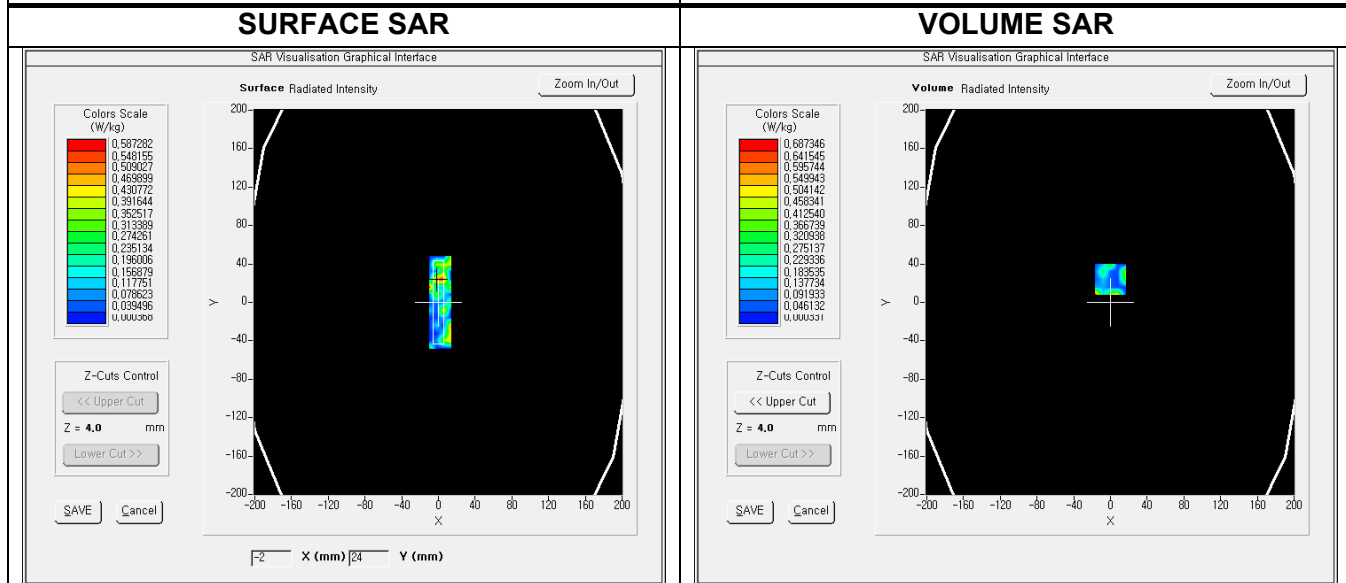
| SURFACE SAR | VOLUME SAR |
|---|---|

SAR Visualisation Graphical Interface

Surface Radiated Intensity

Zoom In/Out

Colors Scale (W/kg)

0,587282
0,548155
0,509027
0,469899
0,430772
0,391644
0,352517
0,313389
0,274261
0,235134
0,196006
0,156879
0,117751
0,078623
0,039496
0,000368

Z-Cuts Control

<< Upper Cut

Z = 4.0 mm

Lower Cut >>

SAVE

Cancel

200
160
120
80
40
0
-40
-80
-120
-160
-200

Y

-200 -160 -120 -80 -40 0 40 80 120 160 200

X

-2 X (mm) 24 Y (mm)

SAR Visualisation Graphical Interface

Volume Radiated Intensity

Zoom In/Out

Colors Scale (W/kg)

0,687346
0,641545
0,595744
0,549943
0,504142
0,458341
0,412540
0,366739
0,320938
0,275137
0,229336
0,183535
0,137734
0,091933
0,046132
0,000331

Z-Cuts Control

<< Upper Cut

Z = 4.0 mm

Lower Cut >>

SAVE

Cancel

200
160
120
80
40
0
-40
-80
-120
-160
-200

Y

-200 -160 -120 -80 -40 0 40 80 120 160 200

X